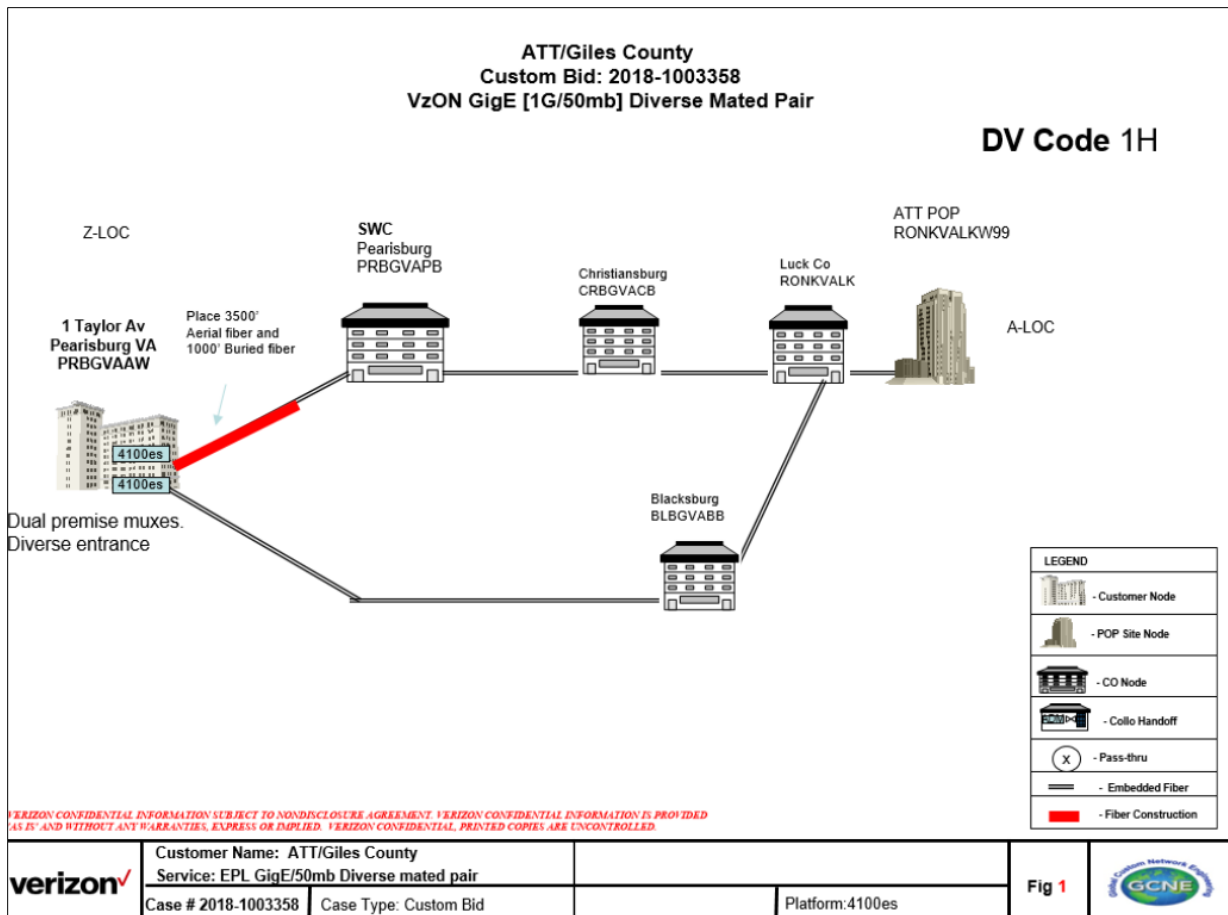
ATT/Giles County
Custom Bid: 2018-1003358
VzON GigE [1G/50mb] Diverse Mated Pair

DV Code 1H

Z-LOC

SWC
Pearisburg
PRBGVAPB

Christiansburg
CRBGVACB

Luck Co
RONKVALK

ATT POP
RONKVALKW99

A-LOC

1 Taylor Av
Pearisburg VA
PRBGVAAW

Place 3500' Aerial fiber and 1000' Buried fiber

4100es
4100es

Dual premise muxes. Diverse entrance

Blacksburg
BLBGVABB

LEGEND
- Customer Node
- POP Site Node
- CO Node
- Collo Handoff
X - Pass-thru
- Embedded Fiber
- Fiber Construction

VERIZON CONFIDENTIAL INFORMATION SUBJECT TO NONDISCLOSURE AGREEMENT. VERIZON CONFIDENTIAL INFORMATION IS PROVIDED 'AS IS' AND WITHOUT ANY WARRANTIES, EXPRESS OR IMPLIED. VERIZON CONFIDENTIAL, PRINTED COPIES ARE UNCONTROLLED.

| verizon | Customer Name: ATT/Giles County<br>Service: EPL GigE/50mb Diverse mated pair | | | Fig 1 | GCNE |
|---|---|---|---|---|---|
| | Case # 2018-1003358 | Case Type: Custom Bid | Platform:4100es | | |